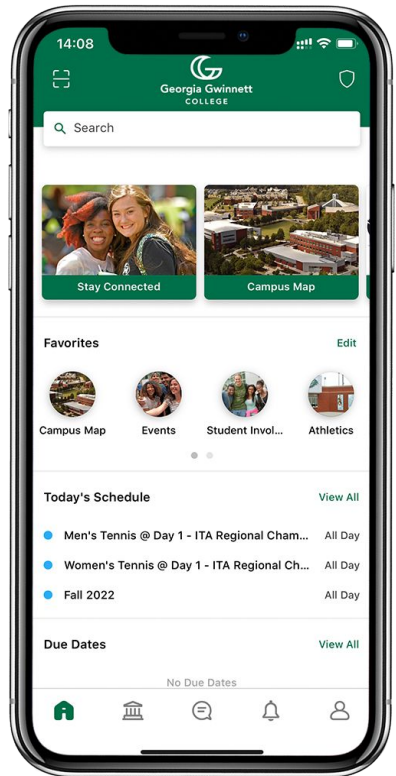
14:08

Georgia Gwinnett COLLEGE

Search

Stay Connected

Campus Map

Favorites

Edit

Campus Map

Events

Student Invol...

Athletics

Today's Schedule

View All

Men's Tennis @ Day 1 - ITA Regional Cham...

All Day

Women's Tennis @ Day 1 - ITA Regional Ch...

All Day

Fall 2022

All Day

Due Dates

View All

No Due Dates